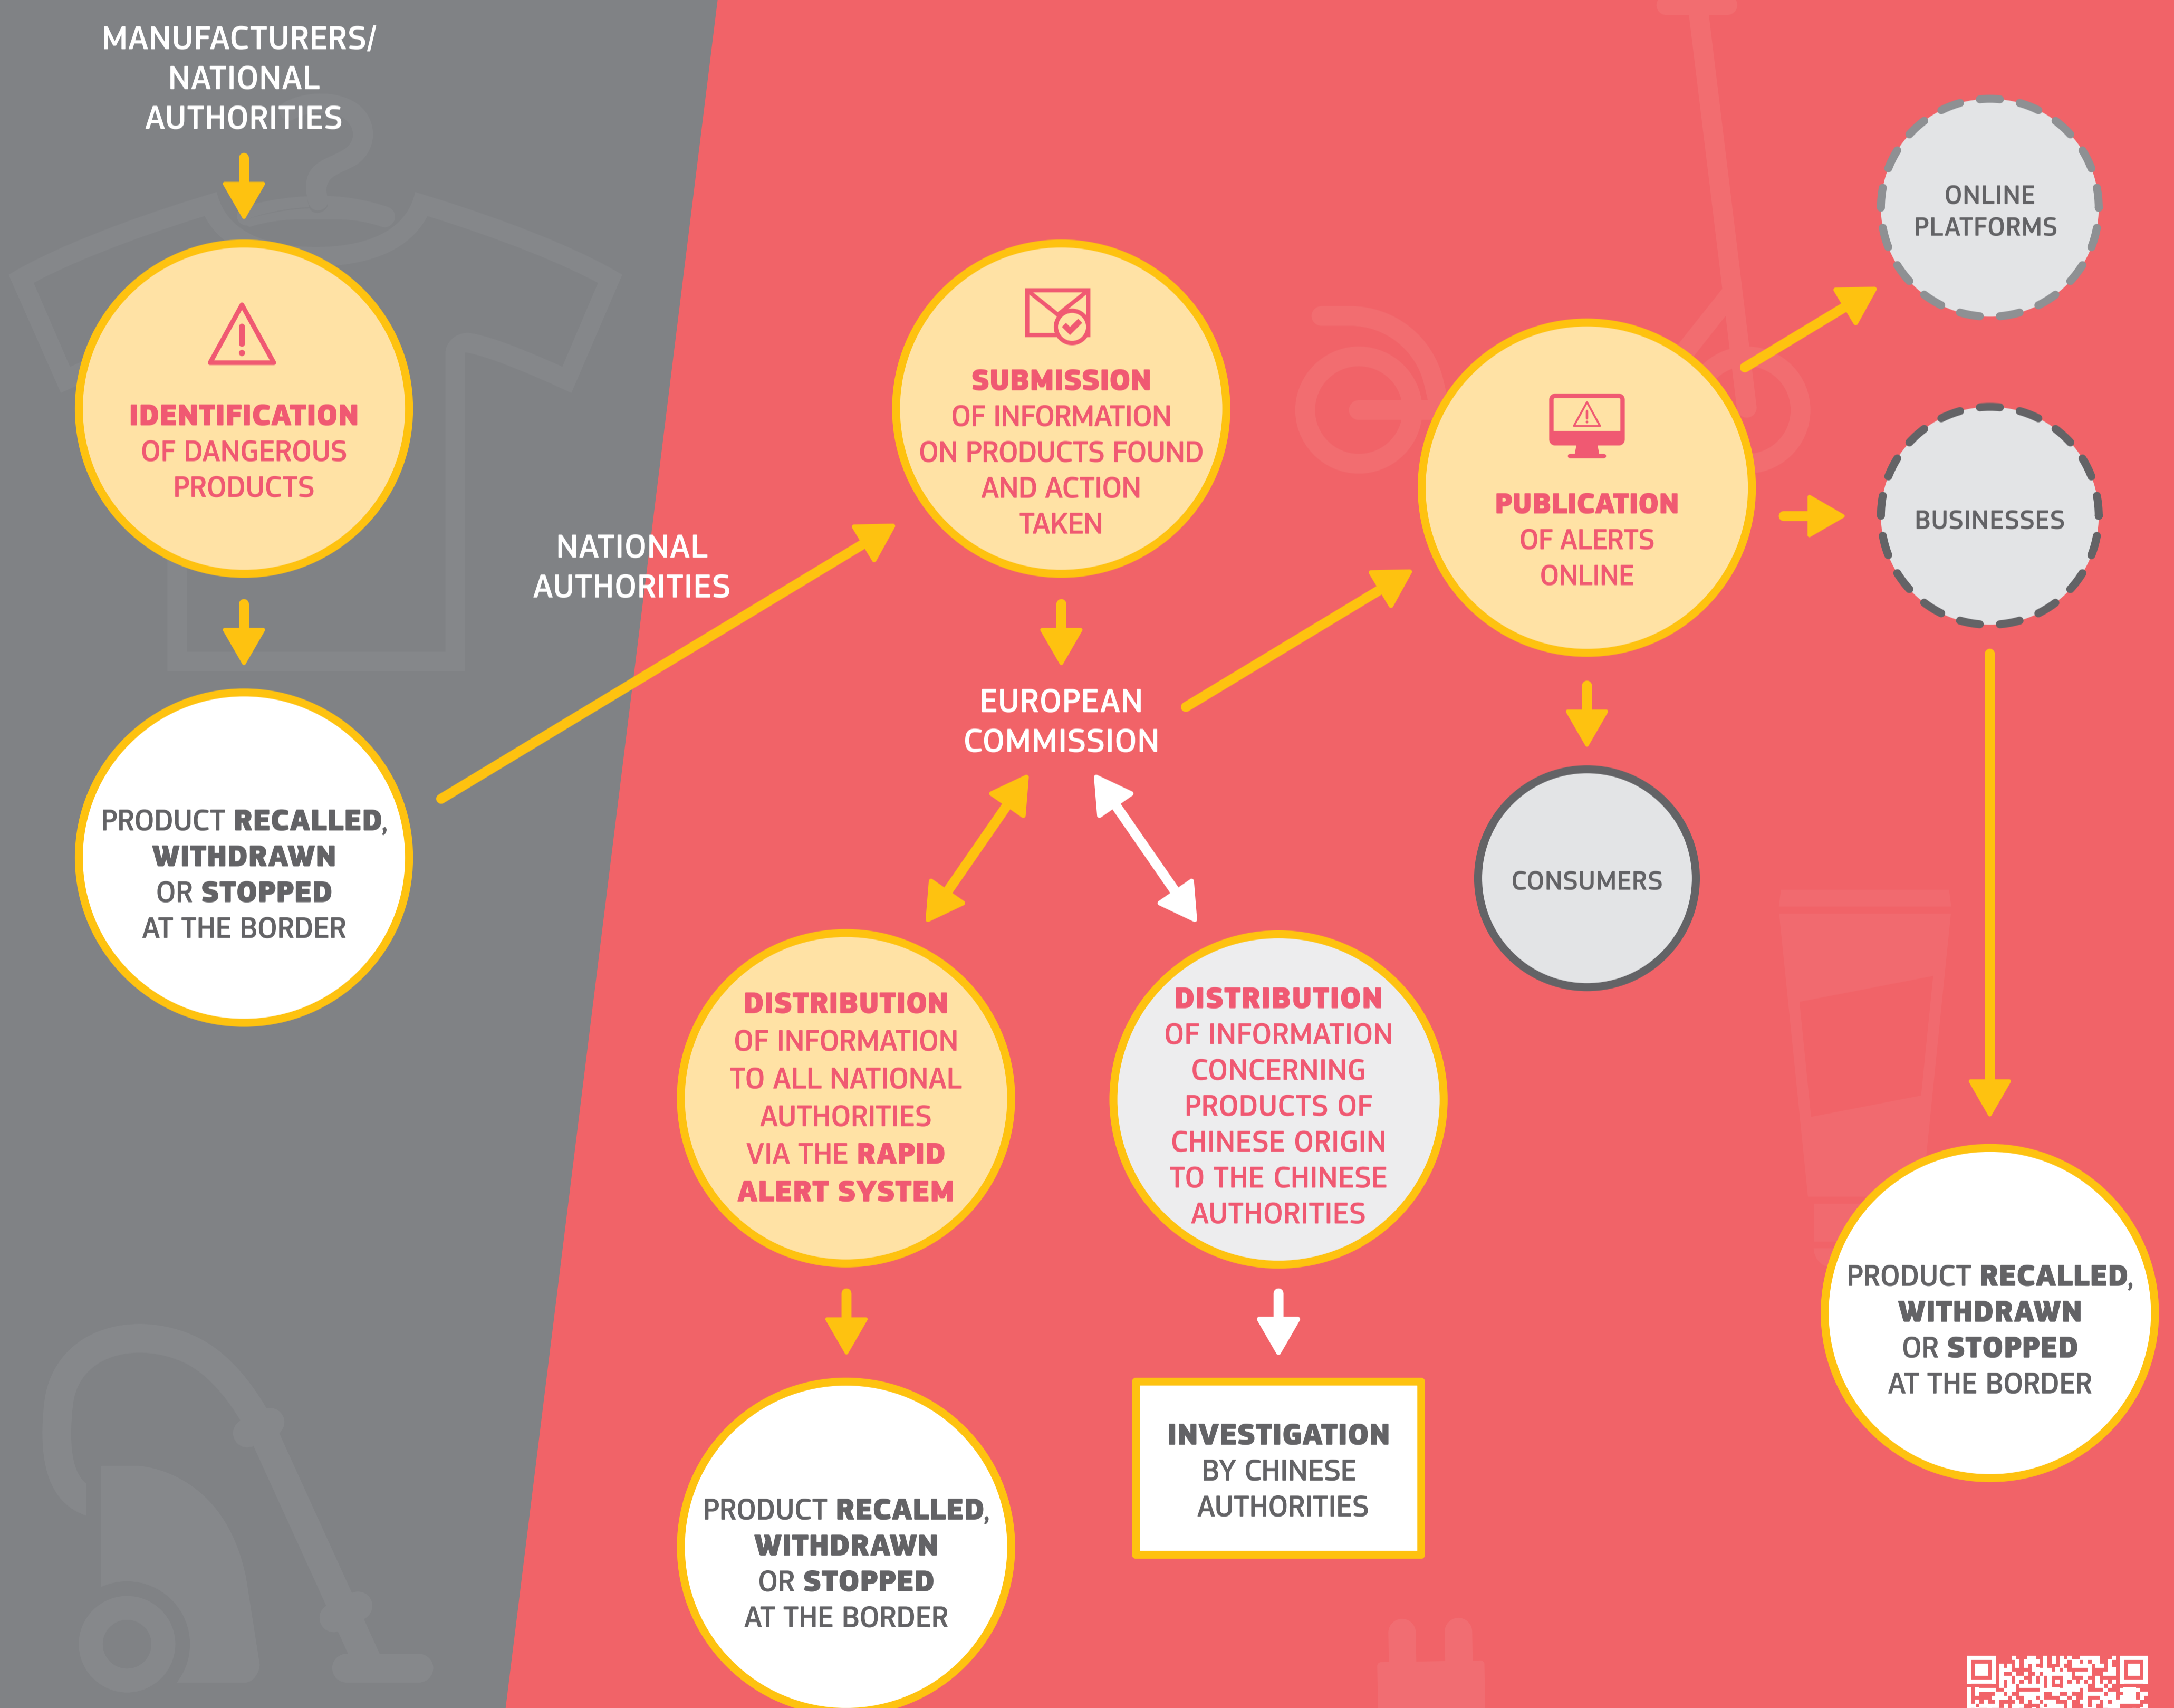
MANUFACTURERS/ NATIONAL AUTHORITIES

IDENTIFICATION OF DANGEROUS PRODUCTS

PRODUCT RECALLED, WITHDRAWN OR STOPPED AT THE BORDER

NATIONAL AUTHORITIES

SUBMISSION OF INFORMATION ON PRODUCTS FOUND AND ACTION TAKEN

EUROPEAN COMMISSION

DISTRIBUTION OF INFORMATION TO ALL NATIONAL AUTHORITIES VIA THE RAPID ALERT SYSTEM

PRODUCT RECALLED, WITHDRAWN OR STOPPED AT THE BORDER

DISTRIBUTION OF INFORMATION CONCERNING PRODUCTS OF CHINESE ORIGIN TO THE CHINESE AUTHORITIES

INVESTIGATION BY CHINESE AUTHORITIES

PUBLICATION OF ALERTS ONLINE

CONSUMERS

ONLINE PLATFORMS

BUSINESSES

PRODUCT RECALLED, WITHDRAWN OR STOPPED AT THE BORDER